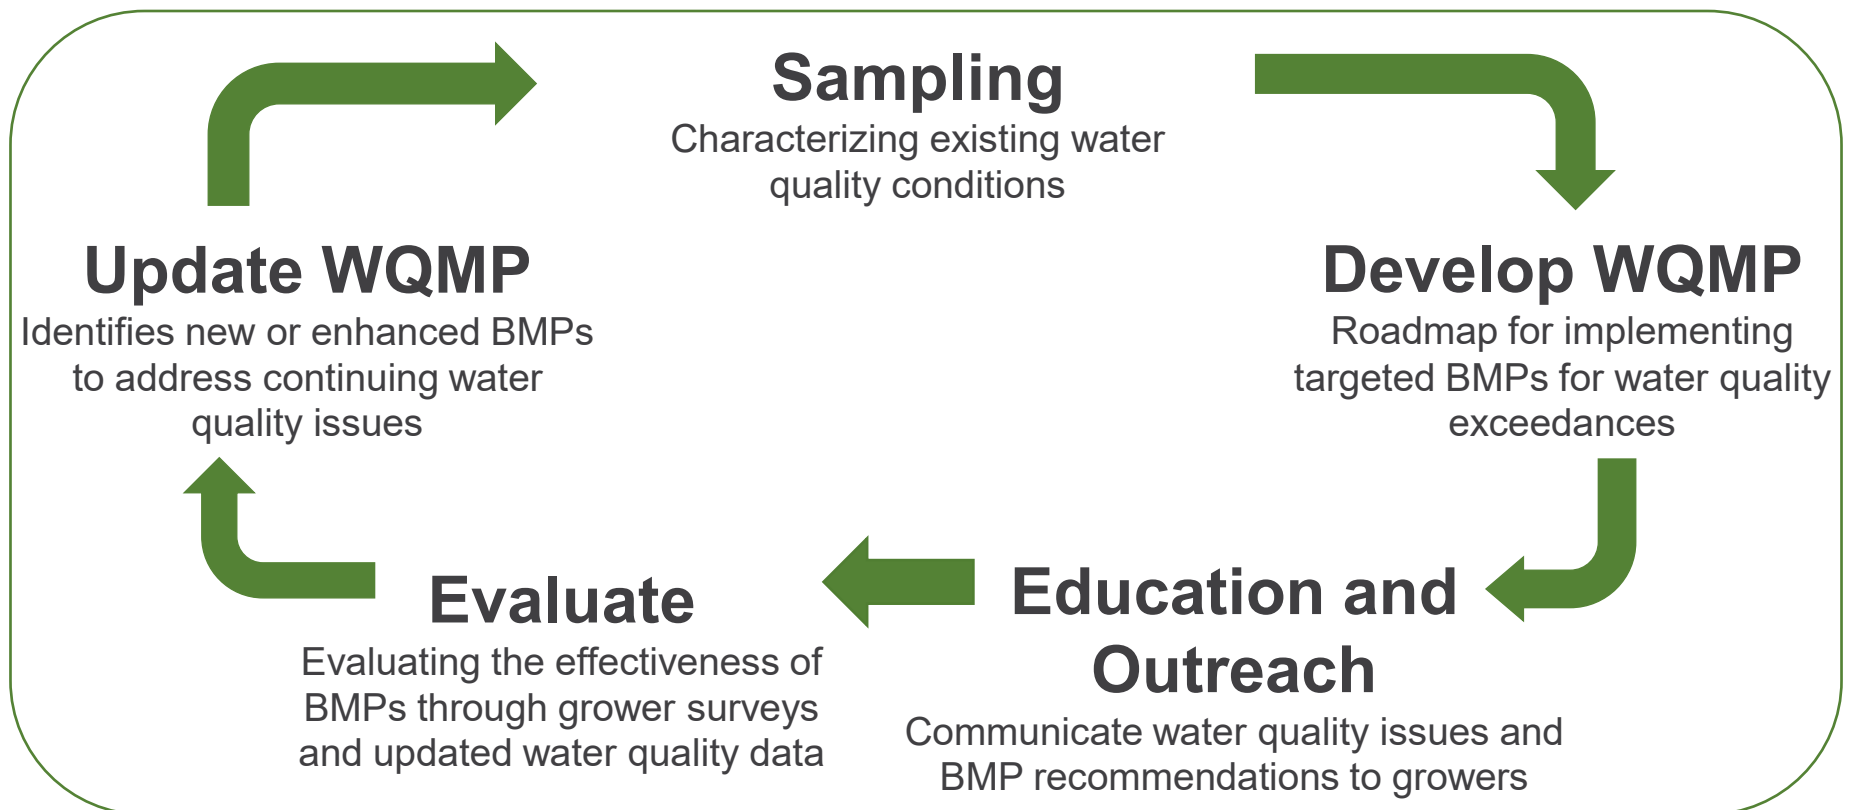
Sampling
Characterizing existing water quality conditions

Develop WQMP
Roadmap for implementing targeted BMPs for water quality exceedances

Education and Outreach
Communicate water quality issues and BMP recommendations to growers

Evaluate
Evaluating the effectiveness of BMPs through grower surveys and updated water quality data

Update WQMP
Identifies new or enhanced BMPs to address continuing water quality issues